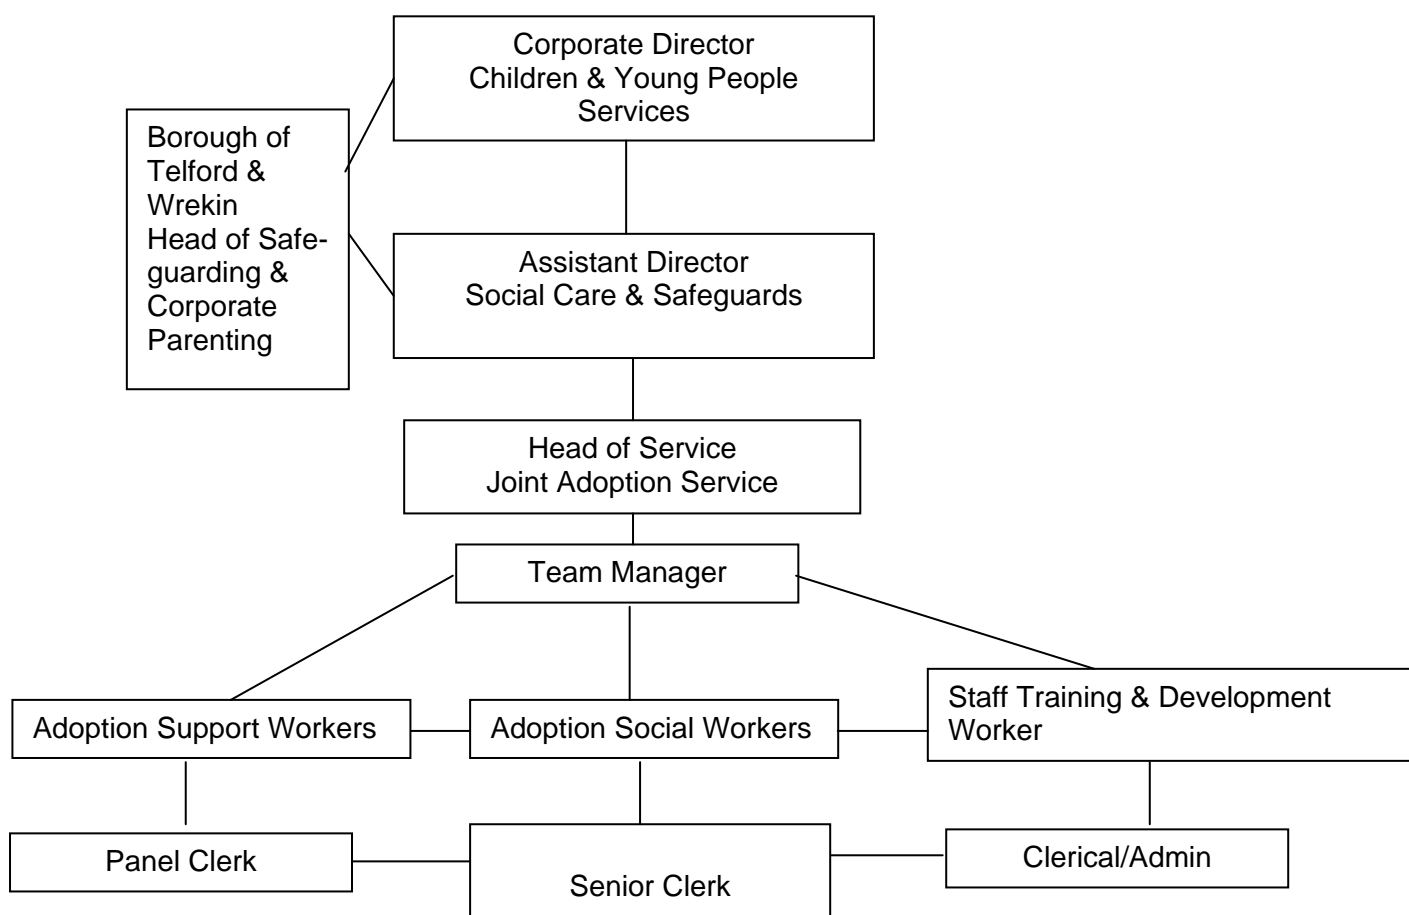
Corporate Director
Children & Young People Services

Borough of Telford & Wrekin
Head of Safeguarding & Corporate Parenting

Assistant Director
Social Care & Safeguards

Head of Service
Joint Adoption Service

Team Manager

Adoption Support Workers

Adoption Social Workers

Staff Training & Development Worker

Panel Clerk

Senior Clerk

Clerical/Admin